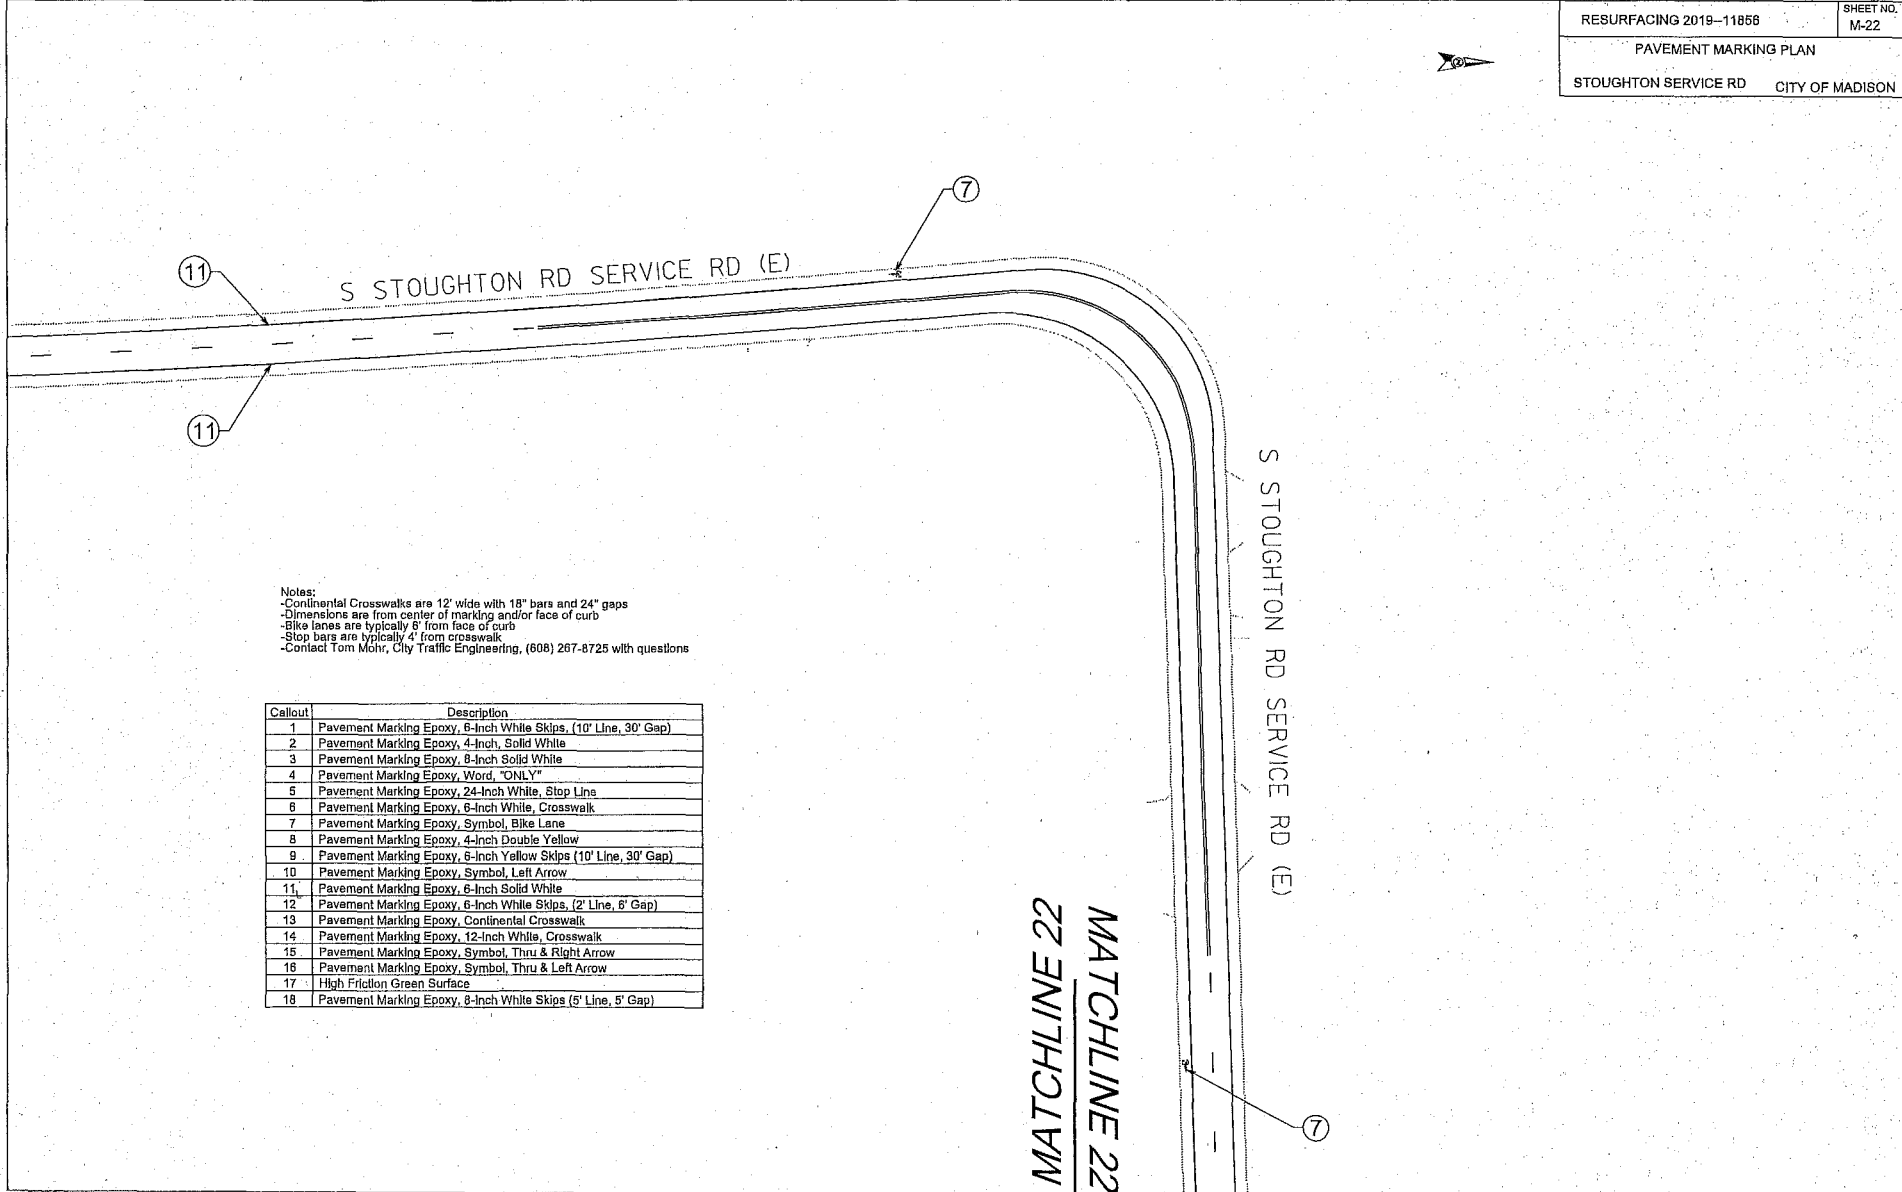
| RESURFACING 2019–11856 | SHEET NO. M-22 |
|---|---|
| PAVEMENT MARKING PLAN | |
| STOUGHTON SERVICE RD CITY OF MADISON | |

7

11

S STOUGHTON RD SERVICE RD (E)

11

S STOUGHTON RD SERVICE RD (E)

Notes:
-Continental Crosswalks are 12' wide with 18" bars and 24" gaps
-Dimensions are from center of marking and/or face of curb
-Bike lanes are typically 6' from face of curb
-Stop bars are typically 4' from crosswalk
-Contact Tom Mohr, City Traffic Engineering, (608) 267-8725 with questions

| Callout | Description |
|---|---|
| 1 | Pavement Marking Epoxy, 6-Inch White Skips, (10' Line, 30' Gap) |
| 2 | Pavement Marking Epoxy, 4-Inch, Solid White |
| 3 | Pavement Marking Epoxy, 8-Inch Solid White |
| 4 | Pavement Marking Epoxy, Word, "ONLY" |
| 5 | Pavement Marking Epoxy, 24-Inch White, Stop Line |
| 6 | Pavement Marking Epoxy, 6-Inch White, Crosswalk |
| 7 | Pavement Marking Epoxy, Symbol, Bike Lane |
| 8 | Pavement Marking Epoxy, 4-Inch Double Yellow |
| 9 | Pavement Marking Epoxy, 6-Inch Yellow Skips (10' Line, 30' Gap) |
| 10 | Pavement Marking Epoxy, Symbol, Left Arrow |
| 11 | Pavement Marking Epoxy, 6-Inch Solid White |
| 12 | Pavement Marking Epoxy, 6-Inch White Skips, (2' Line, 6' Gap) |
| 13 | Pavement Marking Epoxy, Continental Crosswalk |
| 14 | Pavement Marking Epoxy, 12-Inch White, Crosswalk |
| 15 | Pavement Marking Epoxy, Symbol, Thru & Right Arrow |
| 16 | Pavement Marking Epoxy, Symbol, Thru & Left Arrow |
| 17 | High Friction Green Surface |
| 18 | Pavement Marking Epoxy, 8-Inch White Skips (5' Line, 5' Gap) |

MATCHLINE 22

MATCHLINE 22

7